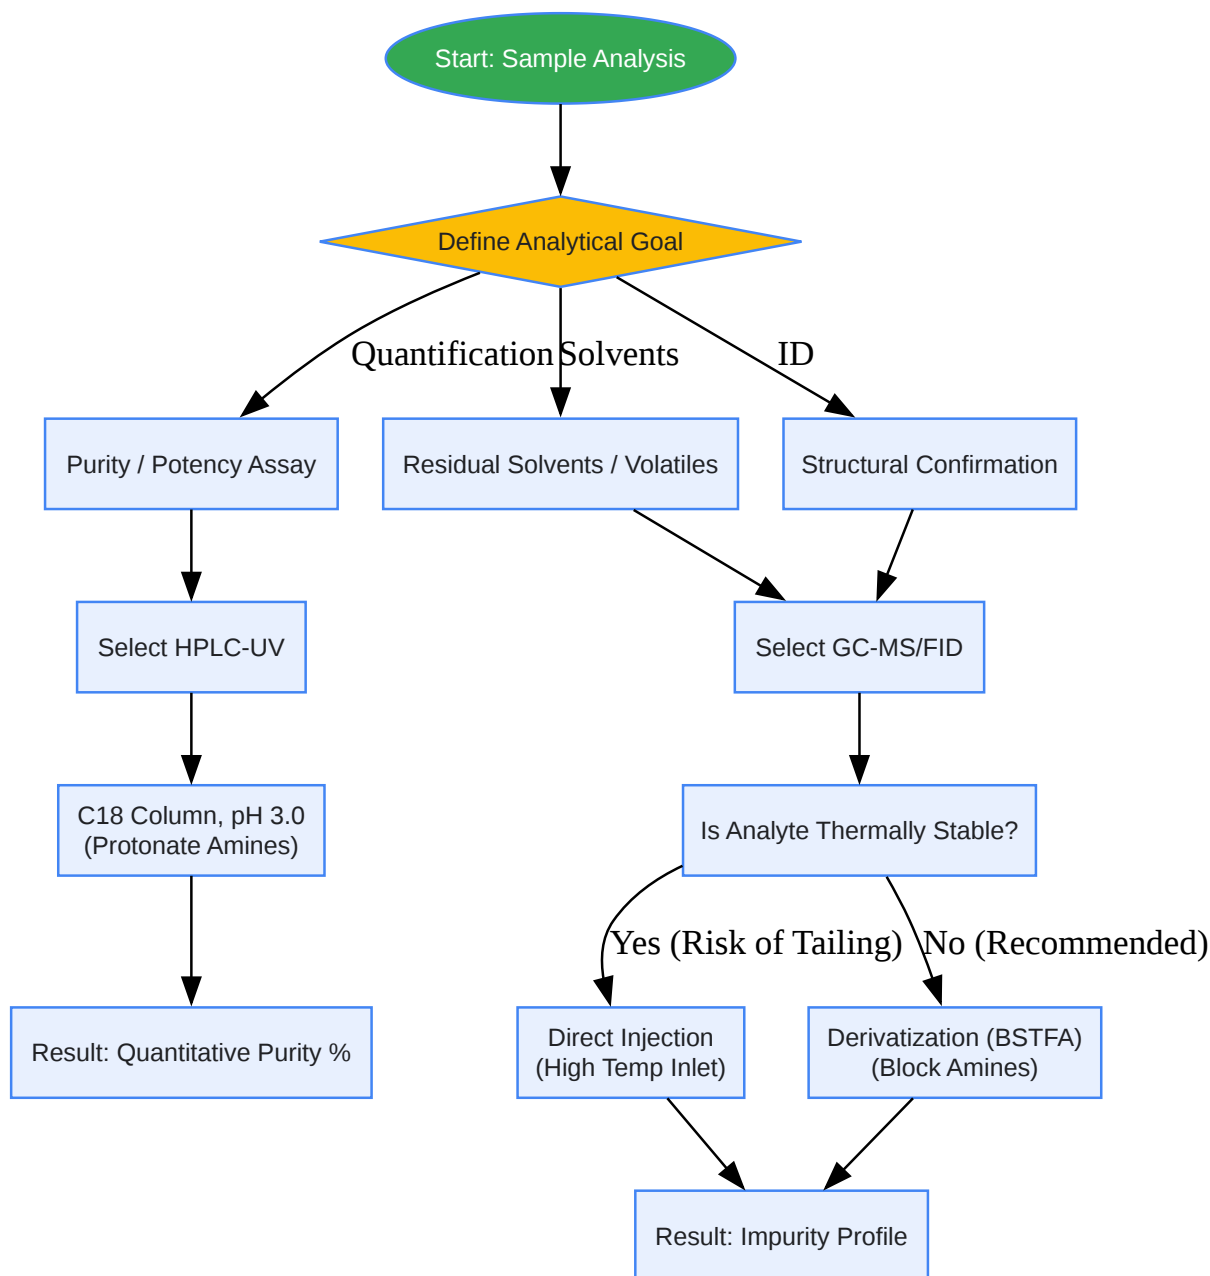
Start: Sample Analysis

Define Analytical Goal

Quantification

Solvents

ID

Purity / Potency Assay

Residual Solvents / Volatiles

Structural Confirmation

Select HPLC-UV

Select GC-MS/FID

C18 Column, pH 3.0 (Protonate Amines)

Is Analyte Thermally Stable?

Yes (Risk of Tailing)

No (Recommended)

Result: Quantitative Purity %

Direct Injection (High Temp Inlet)

Derivatization (BSTFA) (Block Amines)

Result: Impurity Profile